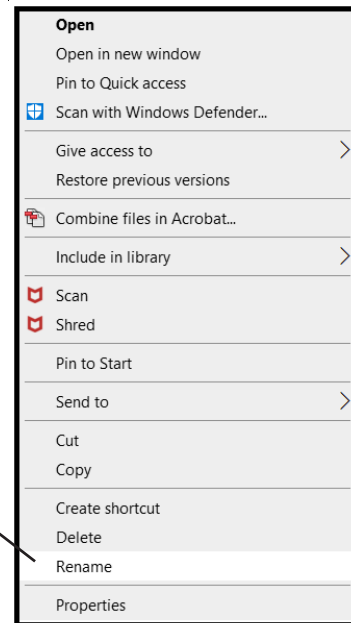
Open
Open in new window
Pin to Quick access
Scan with Windows Defender...

Give access to
Restore previous versions

Combine files in Acrobat...

Include in library

Scan
Shred

Pin to Start

Send to

Cut
Copy

Create shortcut
Delete
Rename

Properties